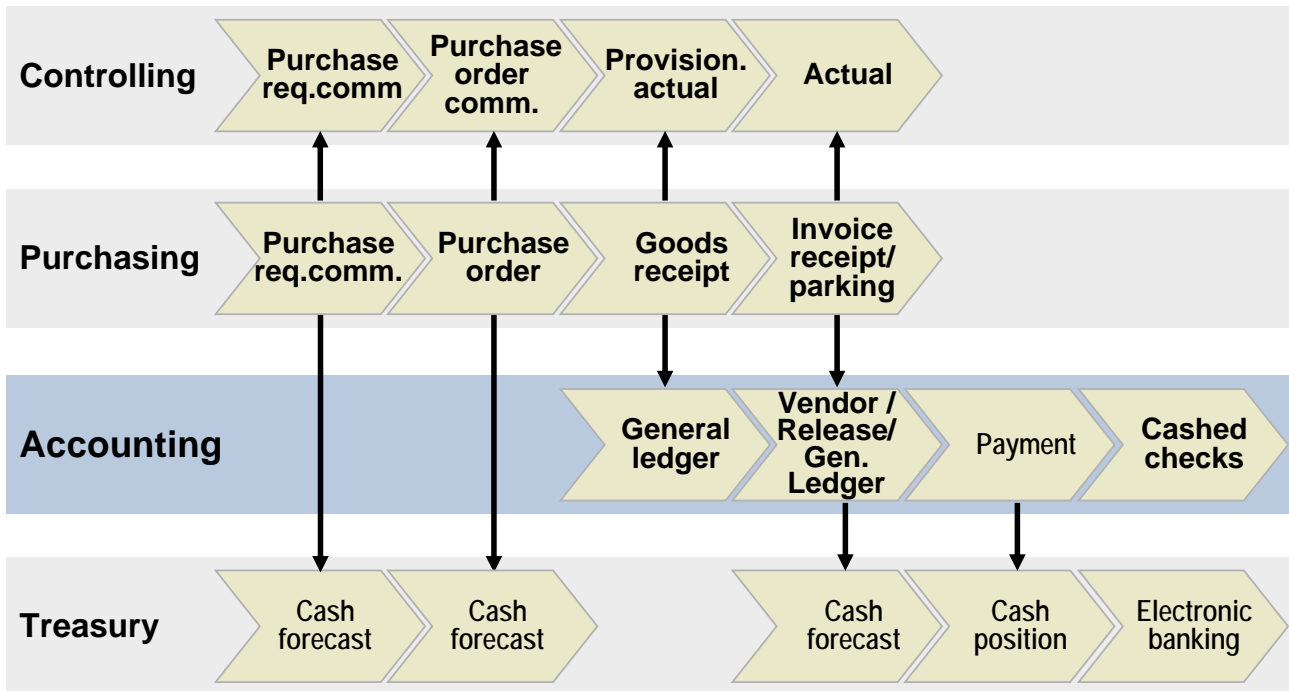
Controlling
Purchase req.comm
Purchase order comm.
Provision. actual
Actual

Purchasing
Purchase req.comm.
Purchase order
Goods receipt
Invoice receipt/ parking

Accounting
General ledger
Vendor / Release/ Gen. Ledger
Payment
Cashed checks

Treasury
Cash forecast
Cash forecast
Cash forecast
Cash position
Electronic banking